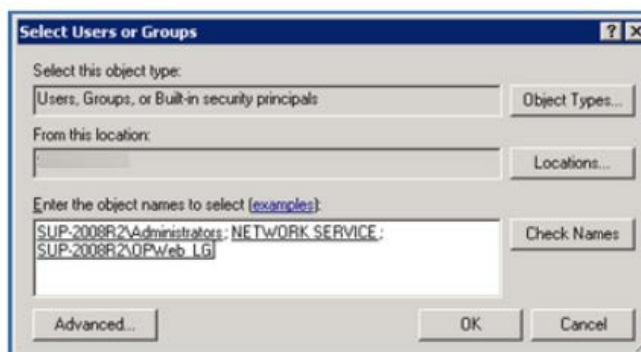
Select Users or Groups

?

Select this object type:

Users, Groups, or Built-in security principals

Object Types...

From this location:

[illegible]

Locations...

Enter the object names to select (examples):

SUP-2008R2\Administrators; NETWORK SERVICE; SUP-2008R2\OPWeb_LG

Check Names

Advanced...

OK

Cancel